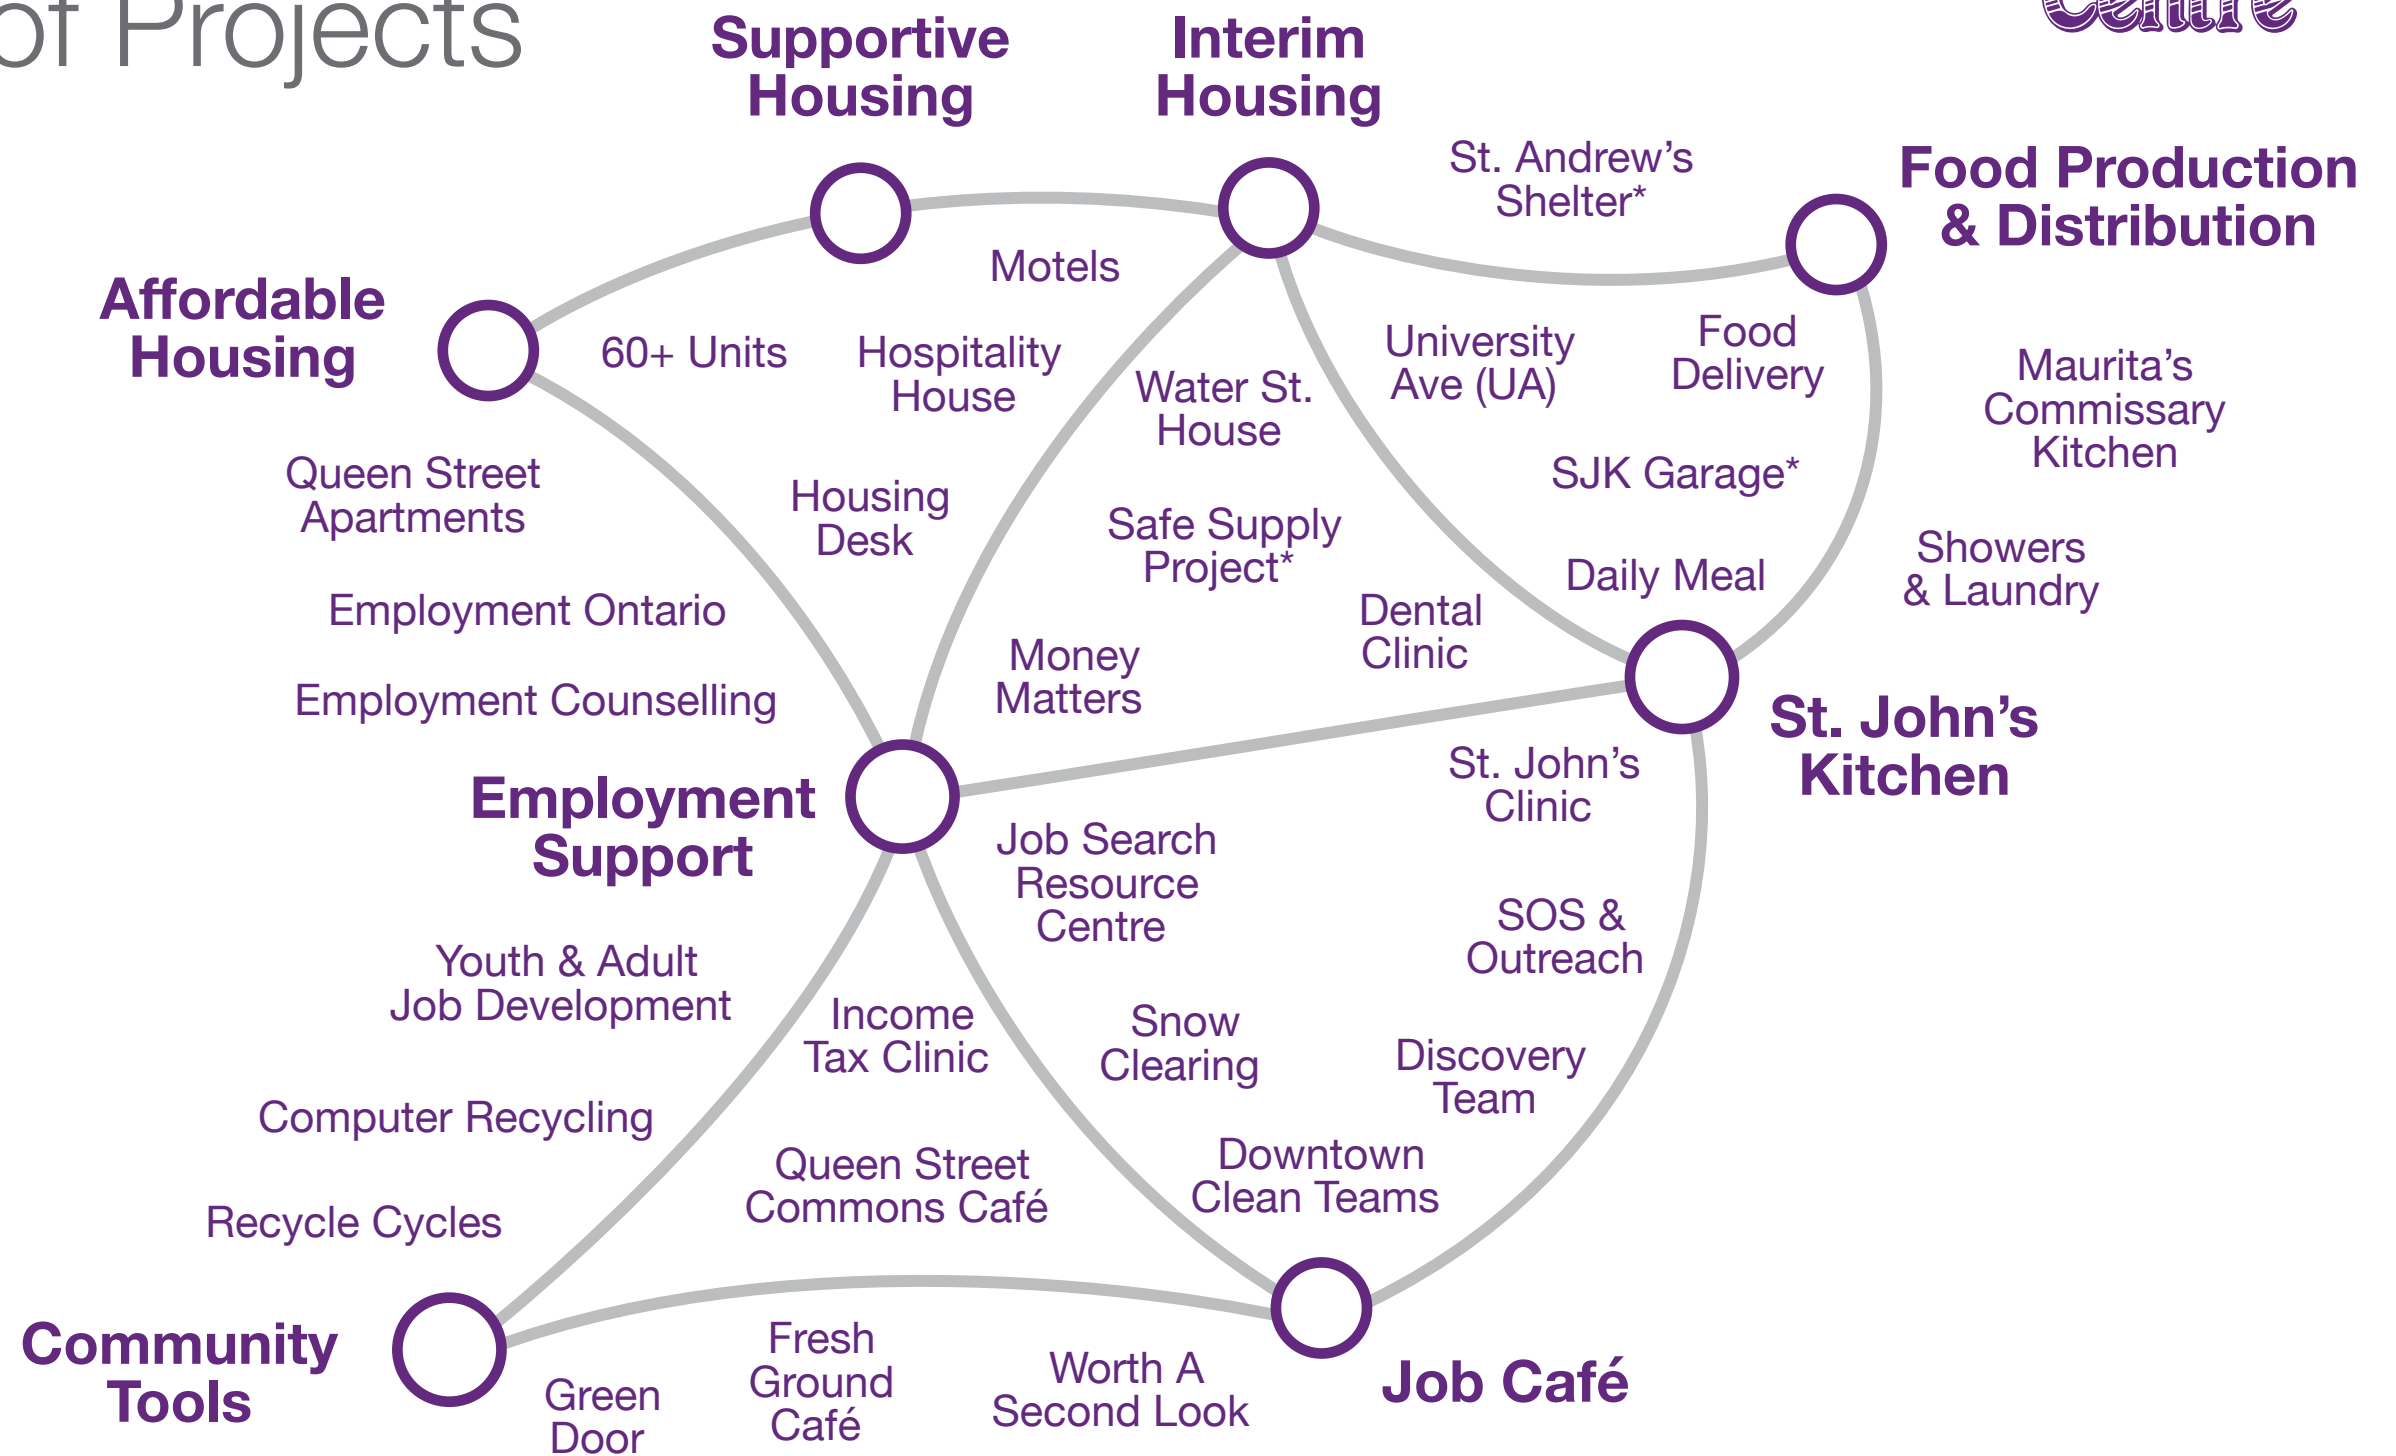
of Projects

Supportive Housing

Interim Housing

St. Andrew's Shelter*

Food Production & Distribution

Motels

Affordable Housing

60+ Units

Hospitality House

Water St. House

University Ave (UA)

Food Delivery

Maurita's Commissary Kitchen

Queen Street Apartments

Housing Desk

SJK Garage*

Safe Supply Project*

Daily Meal

Showers & Laundry

Employment Ontario

Dental Clinic

Money Matters

Employment Counselling

St. John's Kitchen

St. John's Clinic

Employment Support

Job Search Resource Centre

SOS & Outreach

Youth & Adult Job Development

Income Tax Clinic

Snow Clearing

Discovery Team

Computer Recycling

Queen Street Commons Café

Downtown Clean Teams

Recycle Cycles

Community Tools

Fresh Ground Café

Worth A Second Look

Job Café

Green Door